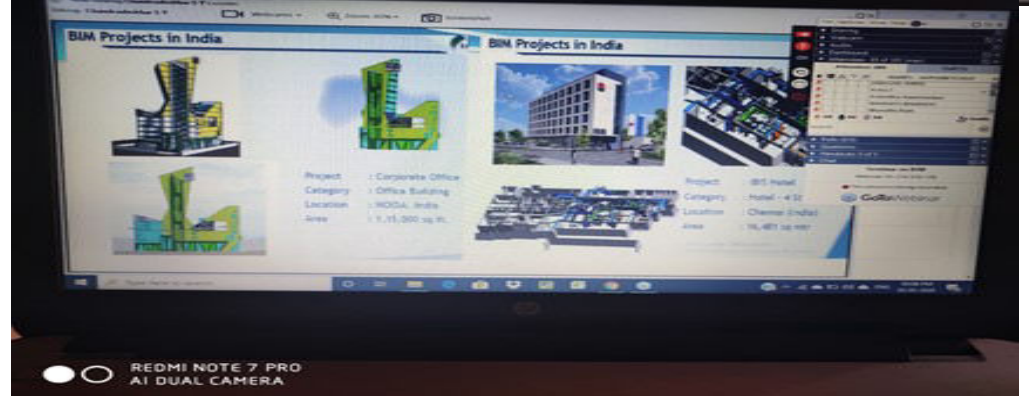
BIM Projects in India

BIM Projects in India

Project : Corporate Office
Category : Office Building
Location : NOIDA, India
Area : 1,15,000 sq.ft.

Project : IBIS Hotel
Category : Hotel - 4 St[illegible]
Location : Chennai (India)
Area : 16,481 sq mtr

GoToWebinar

Type here to search

REDMI NOTE 7 PRO
AI DUAL CAMERA